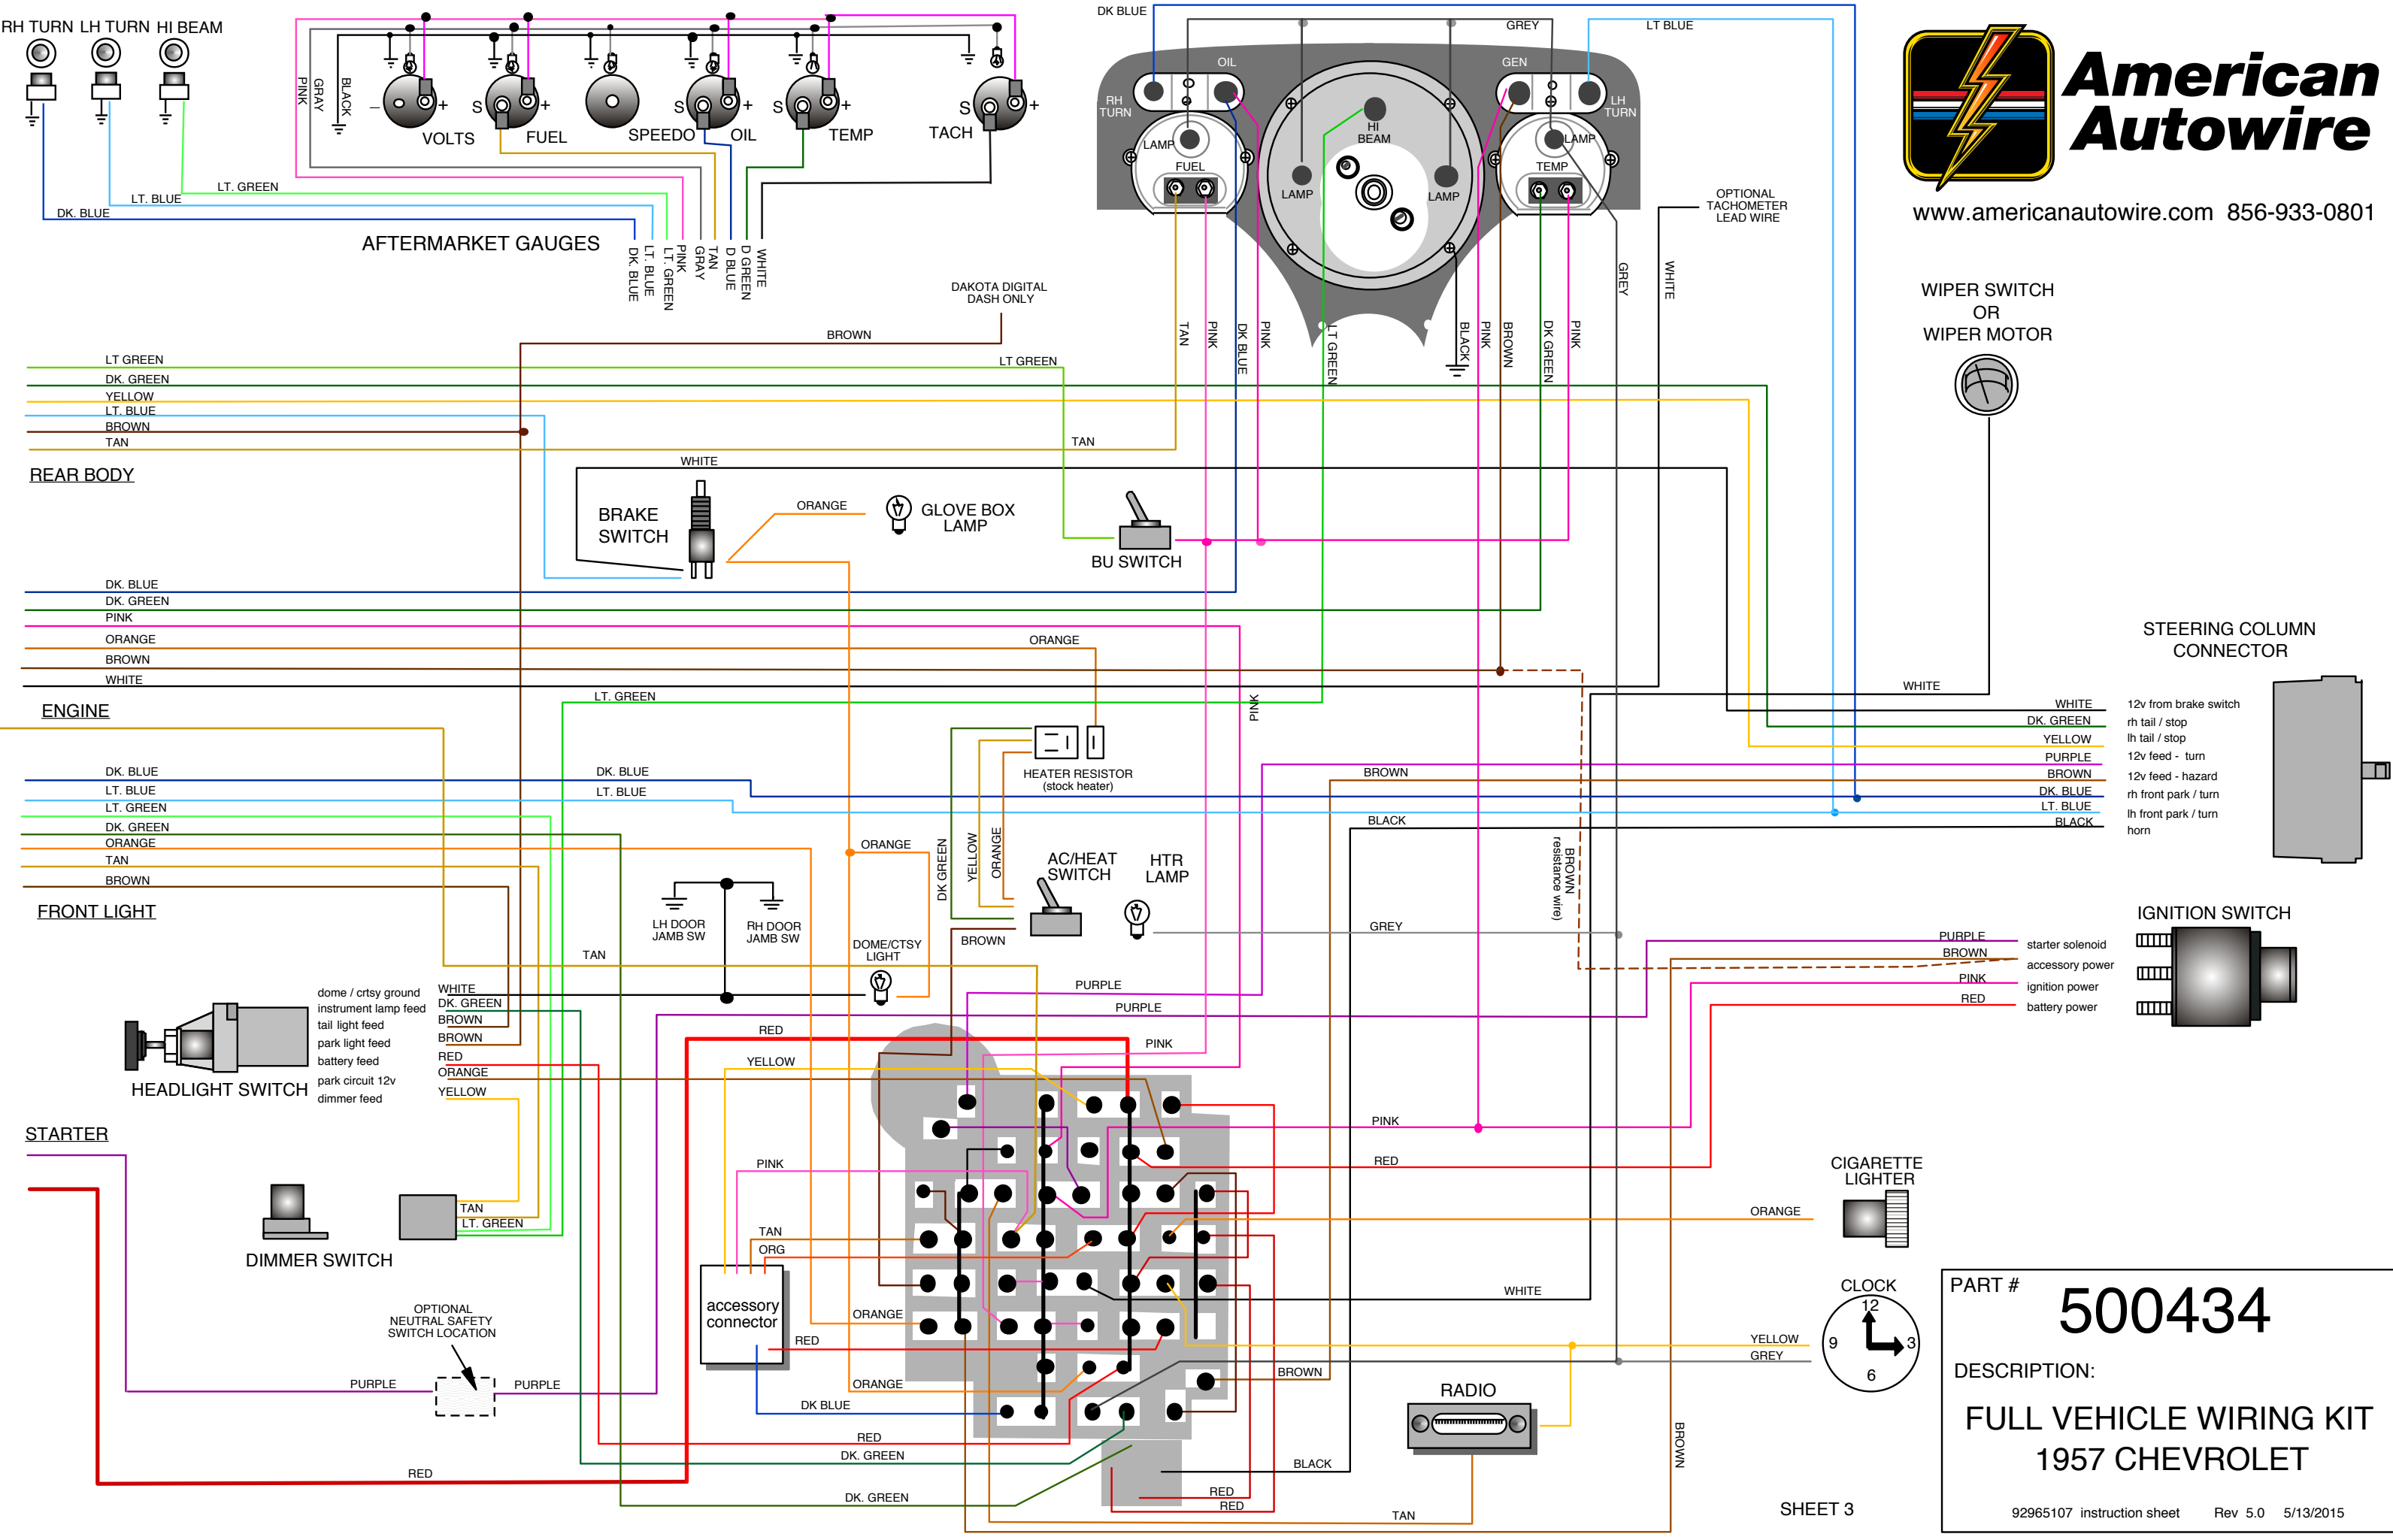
RH TURN LH TURN HI BEAM

PINK GRAY BLACK

VOLTS FUEL SPEEDO OIL TEMP TACH

LT. GREEN
LT. BLUE
DK. BLUE

AFTERMARKET GAUGES

DK BLUE LT. BLUE LT. GREEN PINK GRAY TAN D BLUE D GREEN WHITE

DK BLUE GREY LT BLUE
OIL GEN
RH TURN LH TURN
LAMP LAMP
FUEL TEMP
HI BEAM
LAMP LAMP

American Autowire
www.americanautowire.com 856-933-0801

OPTIONAL TACHOMETER LEAD WIRE

DAKOTA DIGITAL DASH ONLY

BROWN
LT GREEN

TAN PINK DK BLUE PINK LT GREEN BLACK PINK BROWN DK GREEN PINK GREY WHITE

WIPER SWITCH OR WIPER MOTOR

LT GREEN
DK. GREEN
YELLOW
LT. BLUE
BROWN
TAN
TAN

REAR BODY

WHITE
BRAKE SWITCH
ORANGE
GLOVE BOX LAMP
BU SWITCH

DK. BLUE
DK. GREEN
PINK
ORANGE
ORANGE
BROWN
WHITE
LT. GREEN

ENGINE

PINK

STEERING COLUMN CONNECTOR

WHITE
WHITE 12v from brake switch
DK. GREEN rh tail / stop
YELLOW lh tail / stop
PURPLE 12v feed - turn
BROWN 12v feed - hazard
DK. BLUE rh front park / turn
LT. BLUE lh front park / turn
BLACK horn

HEATER RESISTOR (stock heater)

DK. BLUE
LT. BLUE
LT. GREEN
DK. GREEN
ORANGE
TAN
BROWN

DK. BLUE
LT. BLUE
BROWN
BLACK

BROWN resistance wire)

FRONT LIGHT

ORANGE
DK GREEN YELLOW ORANGE
AC/HEAT SWITCH
HTR LAMP
LH DOOR JAMB SW
RH DOOR JAMB SW
DOME/CTSY LIGHT
BROWN
GREY
TAN

IGNITION SWITCH
PURPLE starter solenoid
BROWN accessory power
PINK ignition power
RED battery power

dome / crtsy ground WHITE
instrument lamp feed DK. GREEN
tail light feed BROWN
park light feed BROWN
battery feed RED
park circuit 12v ORANGE
dimmer feed YELLOW

HEADLIGHT SWITCH

PURPLE
PURPLE
RED
YELLOW
PINK
PINK
RED

STARTER

PINK
TAN
ORG
accessory connector
ORANGE
RED

DIMMER SWITCH
TAN
LT. GREEN

CIGARETTE LIGHTER
ORANGE

WHITE

CLOCK
12 9 3 6
YELLOW
GREY

OPTIONAL NEUTRAL SAFETY SWITCH LOCATION
PURPLE PURPLE

ORANGE
DK BLUE
RED
DK. GREEN
DK. GREEN
RED

BROWN
RADIO
BLACK
RED
RED
TAN
BROWN

PART # 500434
DESCRIPTION:
FULL VEHICLE WIRING KIT
1957 CHEVROLET

SHEET 3

92965107 instruction sheet Rev 5.0 5/13/2015